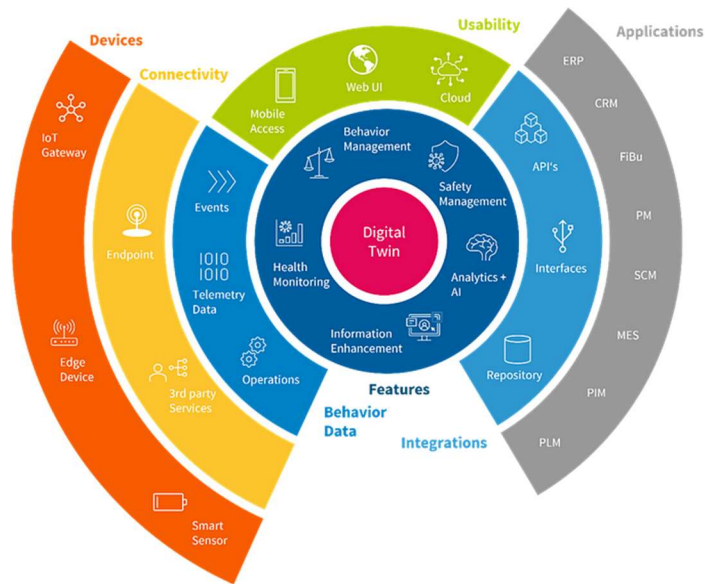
Devices

IoT Gateway

Edge Device

Smart Sensor

Connectivity

Endpoint

3rd party Services

Events

1010
1010
Telemetry Data

Operations

Behavior Data

Usability

Mobile Access

Web UI

Cloud

Behavior Management

Safety Management

Health Monitoring

Digital Twin

Analytics + AI

Information Enhancement

Features

API's

Interfaces

Repository

Integrations

Applications

ERP

CRM

FiBu

PM

SCM

MES

PIM

PLM